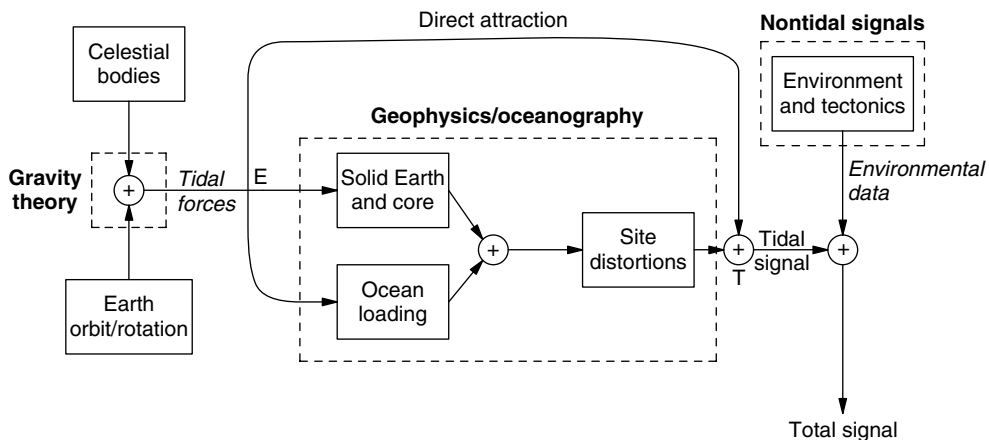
Direct attraction

Nontidal signals

Celestial bodies

Environment and tectonics

Geophysics/oceanography

Gravity theory

+

Tidal forces

E

Solid Earth and core

Environmental data

+

Site distortions

+

Tidal signal

+

T

Earth orbit/rotation

Ocean loading

Total signal